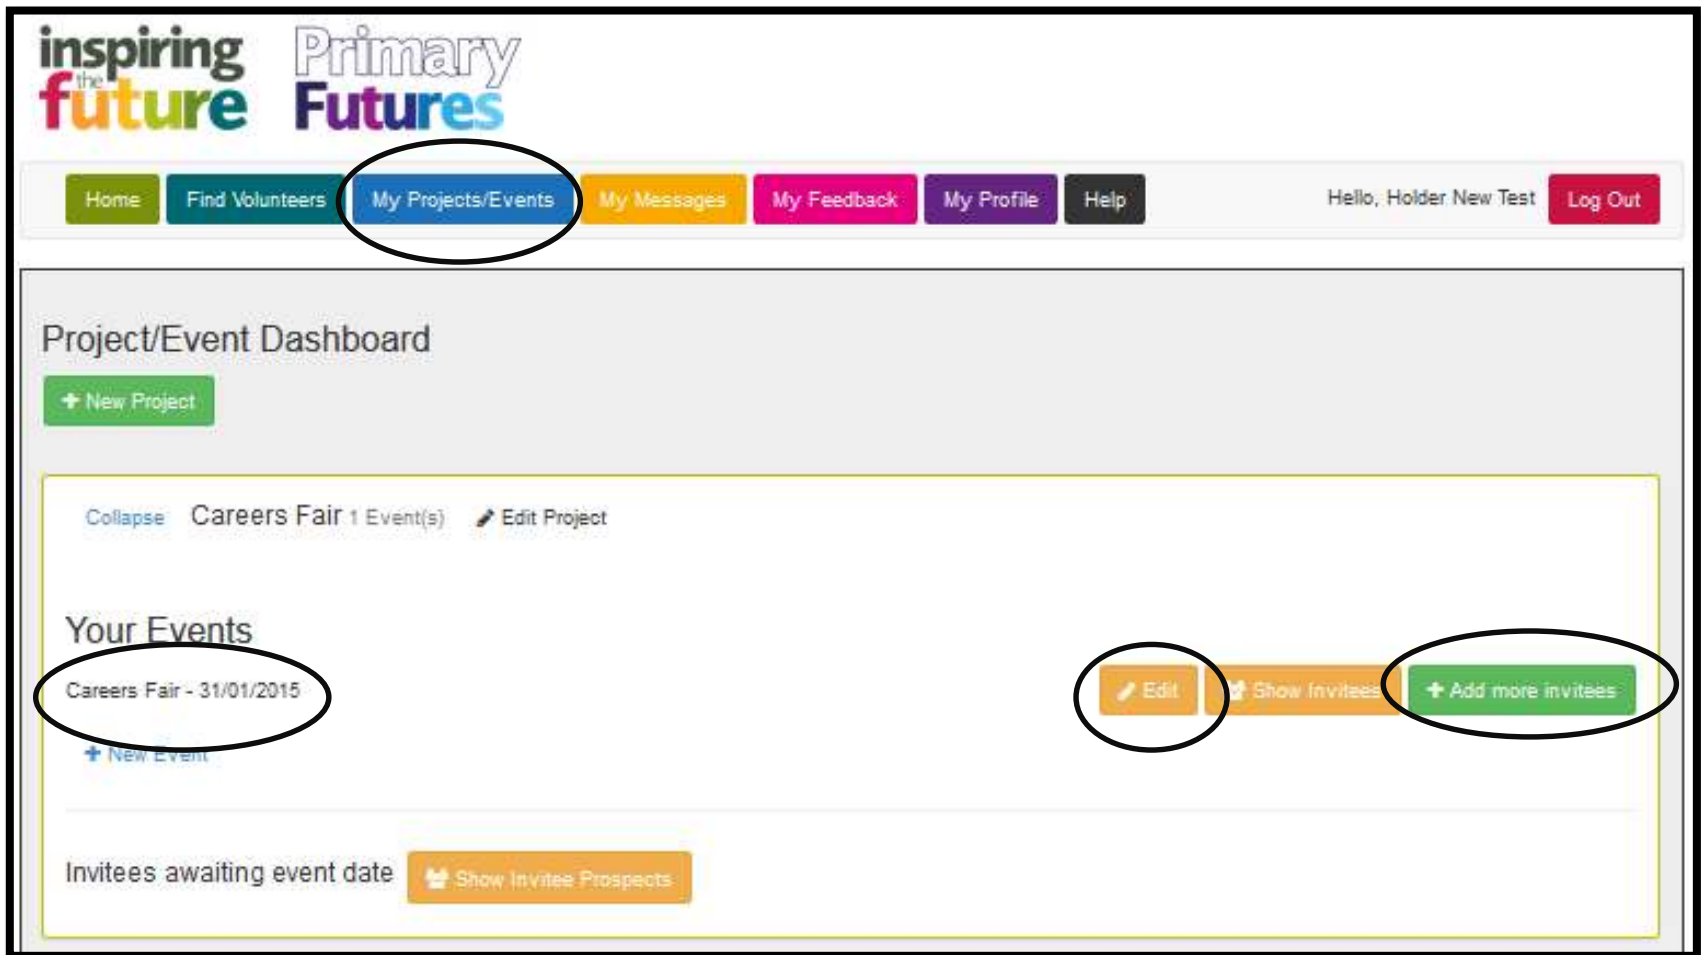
inspiring the future Primary Futures

Home Find Volunteers My Projects/Events My Messages My Feedback My Profile Help Hello, Holder New Test Log Out

Project/Event Dashboard

+ New Project

Collapse Careers Fair 1 Event(s) Edit Project

Your Events

Careers Fair - 31/01/2015

Edit Show Invitees + Add more invitees

+ New Event

Invitees awaiting event date Show Invitee Prospects